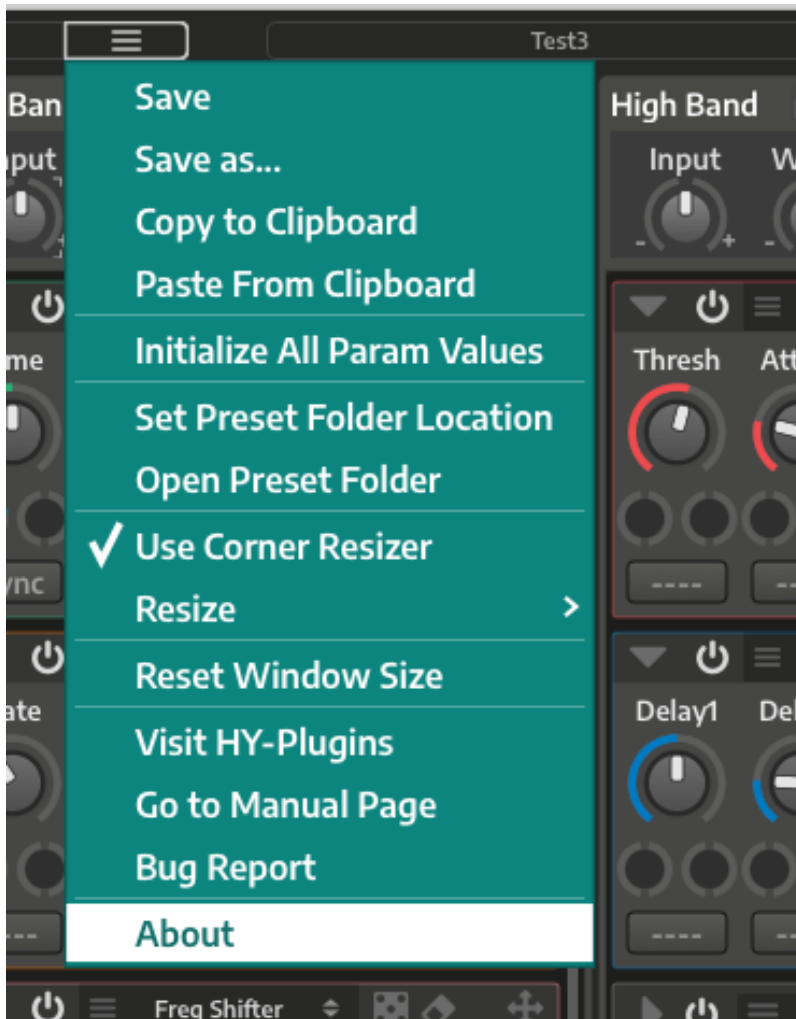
Test3

Ban
nput
me
ync
ate

Save
Save as...
Copy to Clipboard
Paste From Clipboard
Initialize All Param Values
Set Preset Folder Location
Open Preset Folder
✓ Use Corner Resizer
Resize >
Reset Window Size
Visit HY-Plugins
Go to Manual Page
Bug Report
About

High Band
Input
W
Thresh
Att
----
Delay1
Del
----

Freq Shifter